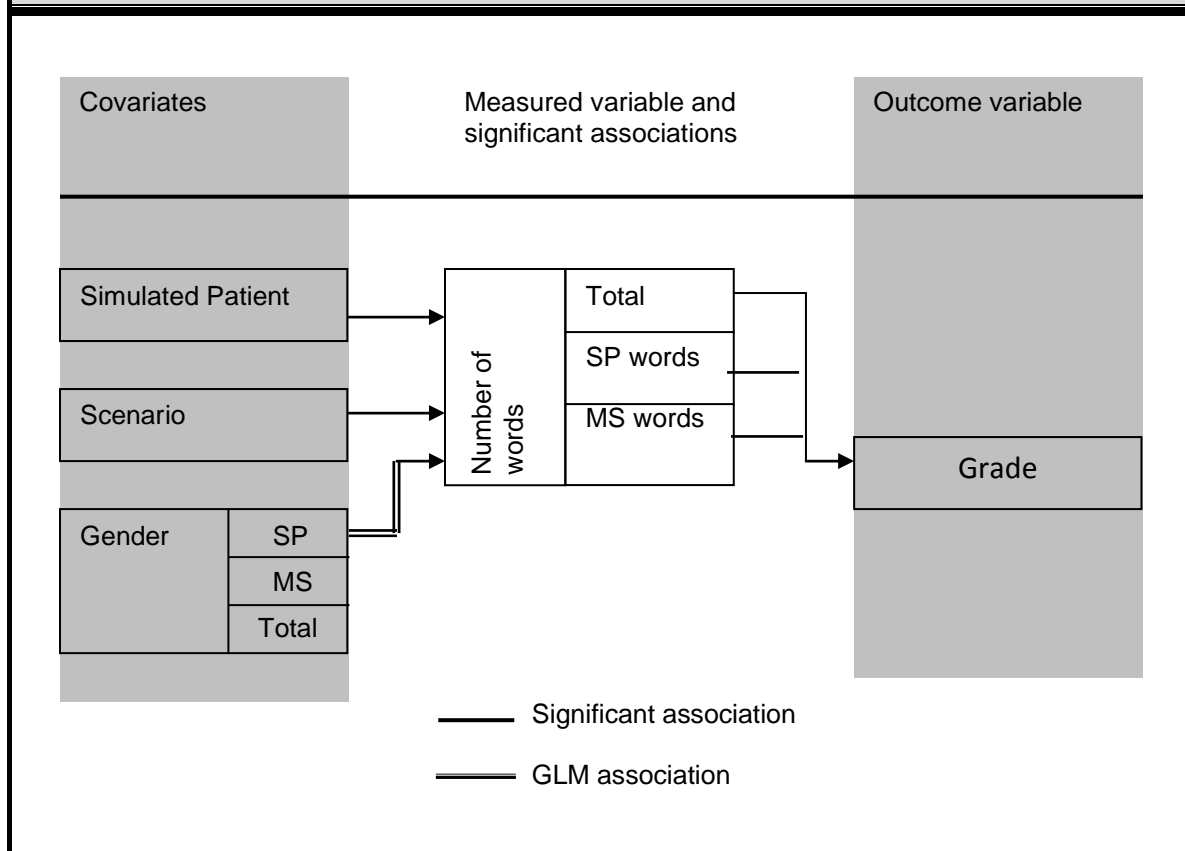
Covariates

Measured variable and significant associations

Outcome variable

Simulated Patient

Scenario

Gender

SP

MS

Total

Number of words

Total

SP words

MS words

Grade

Significant association

GLM association